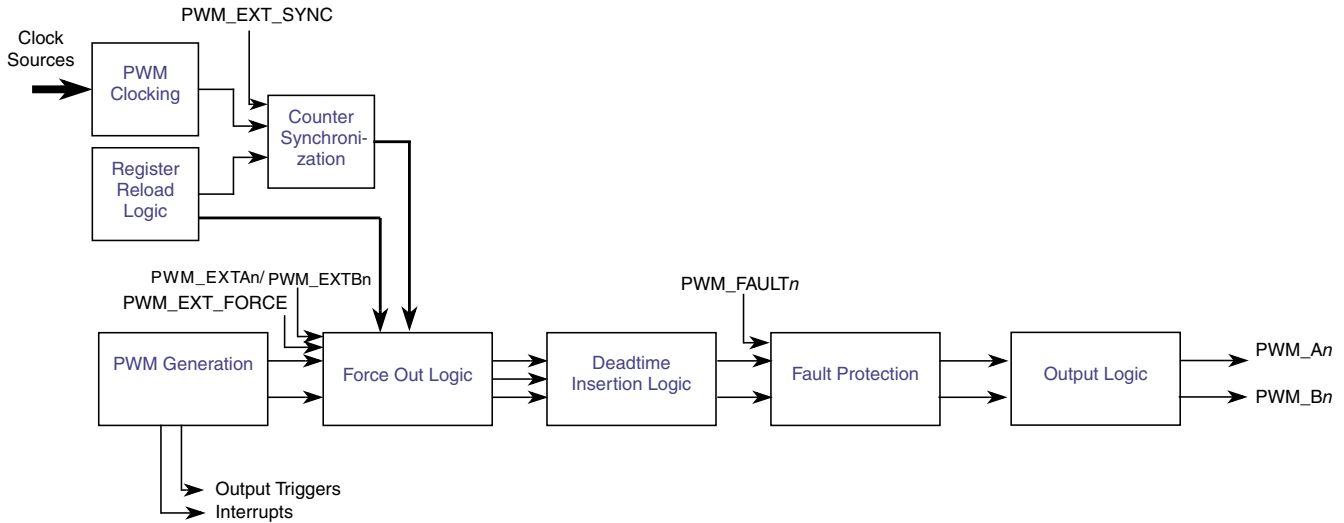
PWM_EXT_SYNC

Clock Sources

PWM Clocking

Counter Synchronization

Register Reload Logic

PWM_EXTAn/ PWM_EXTBn
PWM_EXT_FORCE

PWM_FAULT$n$

PWM Generation

Force Out Logic

Deadtime Insertion Logic

Fault Protection

Output Logic

PWM_A$n$

PWM_B$n$

Output Triggers
Interrupts